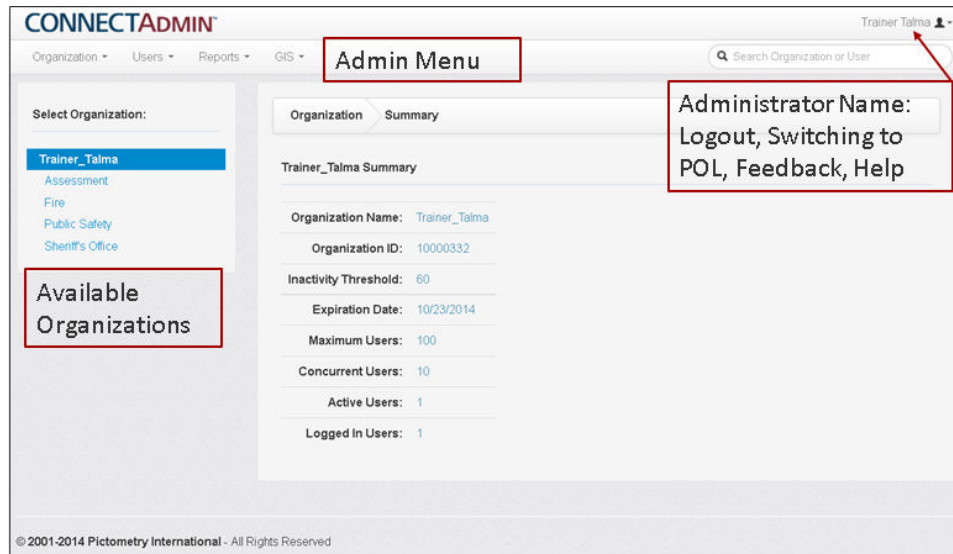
CONNECTADMIN™

Trainer Talma

Organization ▾ Users ▾ Reports ▾ GIS ▾

Admin Menu

Search Organization or User

Administrator Name: Logout, Switching to POL, Feedback, Help

Select Organization:

Trainer_Talma
Assessment
Fire
Public Safety
Sheriff's Office

Available Organizations

Organization Summary

Trainer_Talma Summary

| | |
|---|---|
| Organization Name: | Trainer_Talma |
| Organization ID: | 10000332 |
| Inactivity Threshold: | 60 |
| Expiration Date: | 10/23/2014 |
| Maximum Users: | 100 |
| Concurrent Users: | 10 |
| Active Users: | 1 |
| Logged In Users: | 1 |

© 2001-2014 Pictometry International - All Rights Reserved